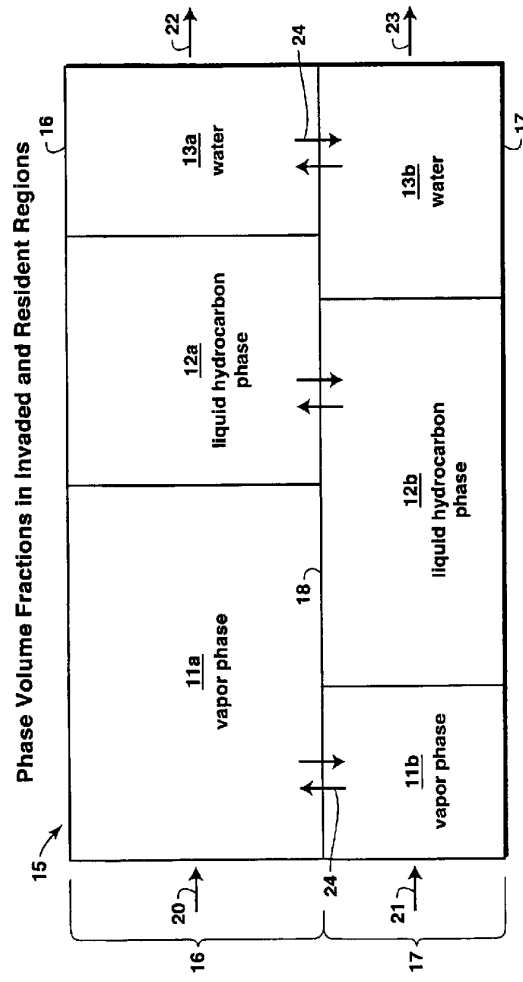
Phase Volume Fractions in Invaded and Resident Regions

15

16

22

24

23

11a
vapor phase

12a
liquid hydrocarbon phase

13a
water

18

11b
vapor phase

12b
liquid hydrocarbon phase

13b
water

17

20

24

21

16

17